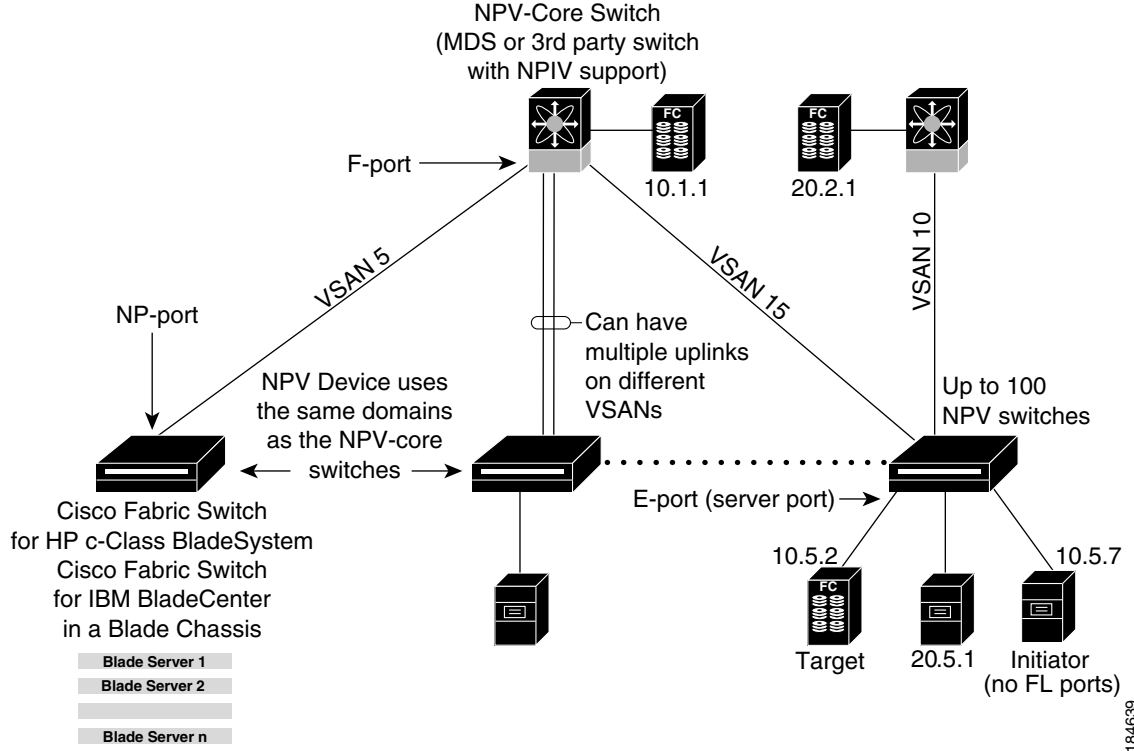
NPV-Core Switch
(MDS or 3rd party switch with NPIV support)

FC

10.1.1

FC

20.2.1

F-port

VSAN 5

VSAN 15

VSAN 10

NP-port

Can have multiple uplinks on different VSANs

NPV Device uses the same domains as the NPV-core switches

Up to 100 NPV switches

E-port (server port)

Cisco Fabric Switch for HP c-Class BladeSystem Cisco Fabric Switch for IBM BladeCenter in a Blade Chassis

Blade Server 1
Blade Server 2
Blade Server n

10.5.2

FC

Target

20.5.1

10.5.7

Initiator
(no FL ports)

184639